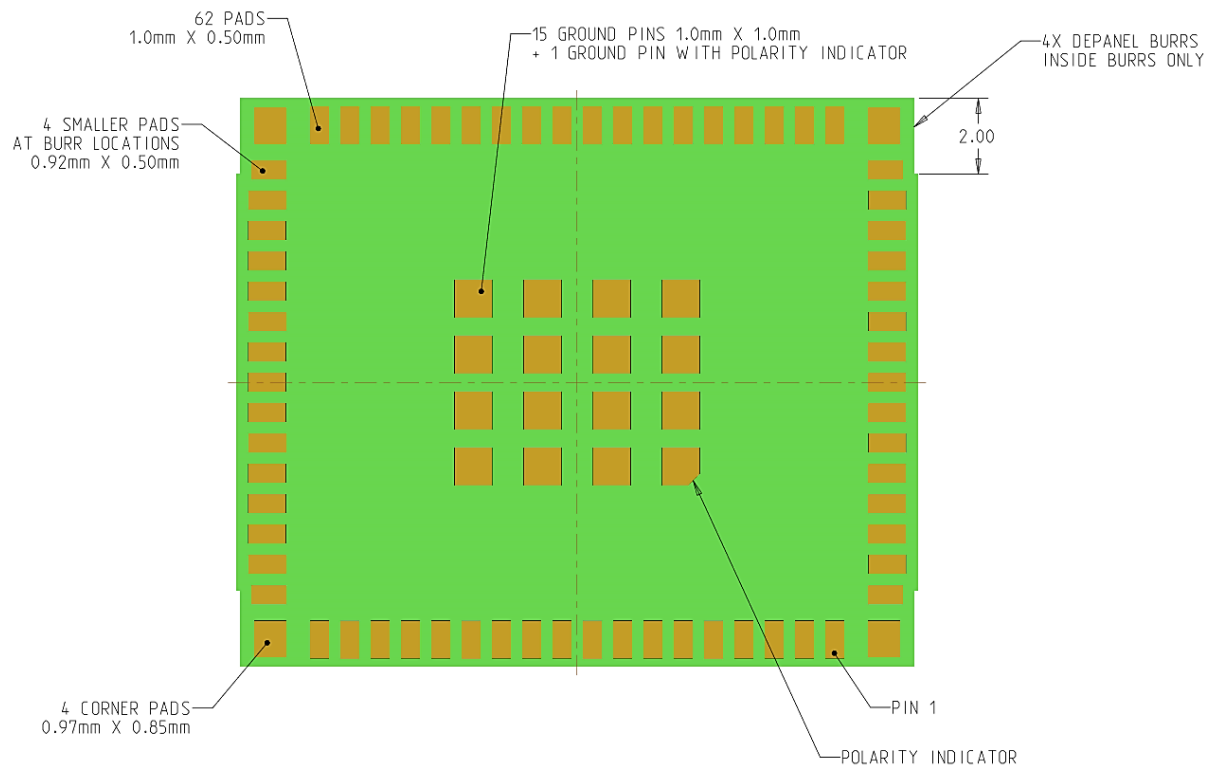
62 PADS
1.0mm X 0.50mm

15 GROUND PINS 1.0mm X 1.0mm
+ 1 GROUND PIN WITH POLARITY INDICATOR

4X DEPANEL BURRS
INSIDE BURRS ONLY

4 SMALLER PADS
AT BURR LOCATIONS
0.92mm X 0.50mm

2.00

4 CORNER PADS
0.97mm X 0.85mm

PIN 1

POLARITY INDICATOR